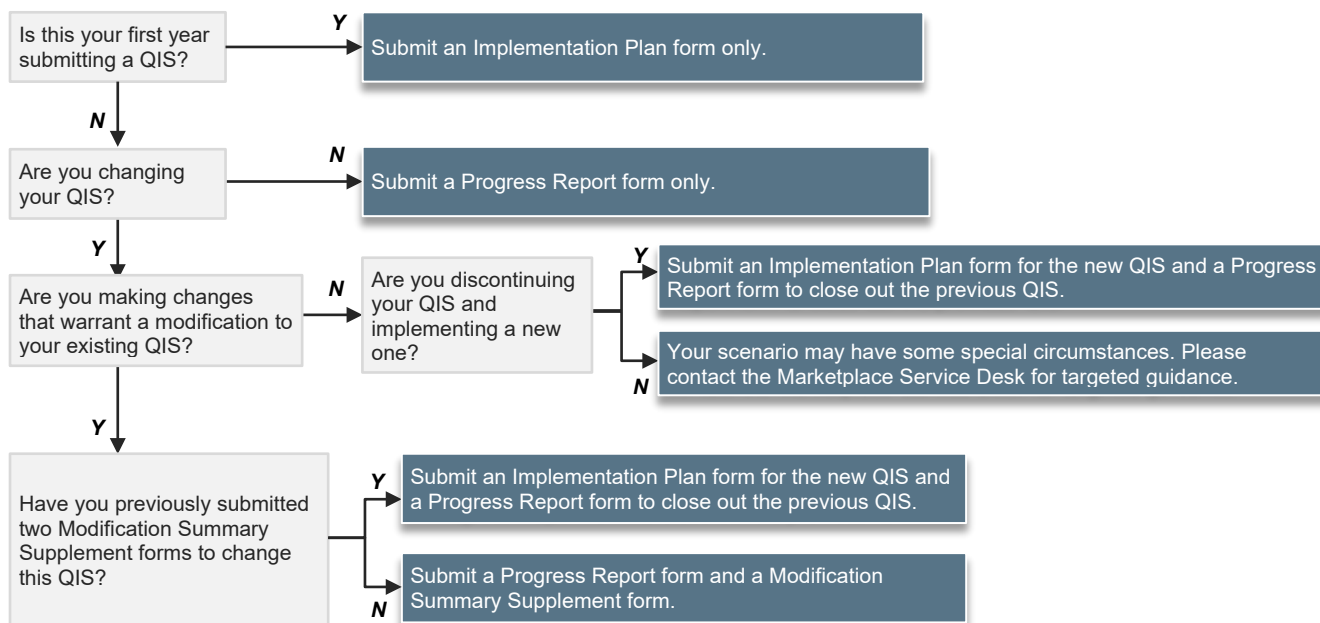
Is this your first year submitting a QIS?

Y

Submit an Implementation Plan form only.

N

Are you changing your QIS?

N

Submit a Progress Report form only.

Y

Are you making changes that warrant a modification to your existing QIS?

N

Are you discontinuing your QIS and implementing a new one?

Y

Submit an Implementation Plan form for the new QIS and a Progress Report form to close out the previous QIS.

N

Your scenario may have some special circumstances. Please contact the Marketplace Service Desk for targeted guidance.

Y

Have you previously submitted two Modification Summary Supplement forms to change this QIS?

Y

Submit an Implementation Plan form for the new QIS and a Progress Report form to close out the previous QIS.

N

Submit a Progress Report form and a Modification Summary Supplement form.